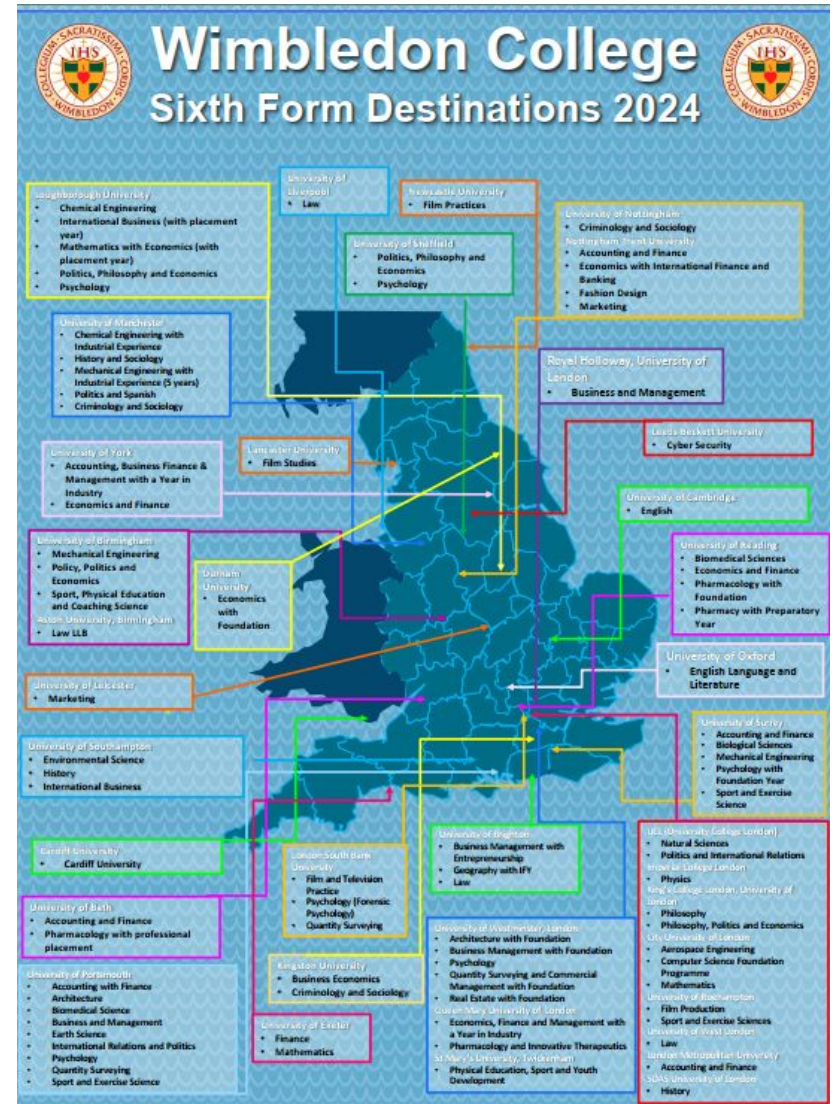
IHS
COLLEGIUM · SACRATISSIMI · CORDIS · WIMBLEDON

Wimbledon College
Sixth Form Destinations 2024

IHS
COLLEGIUM · SACRATISSIMI · CORDIS · WIMBLEDON

Loughborough University
- Chemical Engineering
- International Business (with placement year)
- Mathematics with Economics (with placement year)
- Politics, Philosophy and Economics
- Psychology

University of Liverpool
- Law

Newcastle University
- Film Practices

University of Sheffield
- Politics, Philosophy and Economics
- Psychology

University of Nottingham
- Criminology and Sociology
Nottingham Trent University
- Accounting and Finance
- Economics with International Finance and Banking
- Fashion Design
- Marketing

University of Manchester
- Chemical Engineering with Industrial Experience
- History and Sociology
- Mechanical Engineering with Industrial Experience (5 years)
- Politics and Spanish
- Criminology and Sociology

Royal Holloway, University of London
- Business and Management

Leeds Beckett University
- Cyber Security

University of York
- Accounting, Business Finance & Management with a Year in Industry
- Economics and Finance

Lancaster University
- Film Studies

University of Cambridge
- English

University of Birmingham
- Mechanical Engineering
- Policy, Politics and Economics
- Sport, Physical Education and Coaching Science
Aston University, Birmingham
- Law LLB

Durham University
- Economics with Foundation

University of Reading
- Biomedical Sciences
- Economics and Finance
- Pharmacology with Foundation
- Pharmacy with Preparatory Year

University of Oxford
- English Language and Literature

University of Leicester
- Marketing

University of Southampton
- Environmental Science
- History
- International Business

University of Surrey
- Accounting and Finance
- Biological Sciences
- Mechanical Engineering
- Psychology with Foundation Year
- Sport and Exercise Science

Cardiff University
- Cardiff University

University of Brighton
- Business Management with Entrepreneurship
- Geography with IFY
- Law

UCL (University College London)
- Natural Sciences
- Politics and International Relations
Imperial College London
- Physics
King's College London, University of London
- Philosophy
- Philosophy, Politics and Economics
City University of London
- Aerospace Engineering
- Computer Science Foundation Programme
- Mathematics
University of Roehampton
- Film Production
- Sport and Exercise Sciences
University of West London
- Law
London Metropolitan University
- Accounting and Finance
SOAS University of London
- History

London South Bank University
- Film and Television Practice
- Psychology (Forensic Psychology)
- Quantity Surveying

University of Bath
- Accounting and Finance
- Pharmacology with professional placement

University of Westminster, London
- Architecture with Foundation
- Business Management with Foundation
- Psychology
- Quantity Surveying and Commercial Management with Foundation
- Real Estate with Foundation
Queen Mary University of London
- Economics, Finance and Management with a Year in Industry
- Pharmacology and Innovative Therapeutics
St Mary's University, Twickenham
- Physical Education, Sport and Youth Development

Kingston University
- Business Economics
- Criminology and Sociology

University of Portsmouth
- Accounting with Finance
- Architecture
- Biomedical Science
- Business and Management
- Earth Science
- International Relations and Politics
- Psychology
- Quantity Surveying
- Sport and Exercise Science

University of Exeter
- Finance
- Mathematics